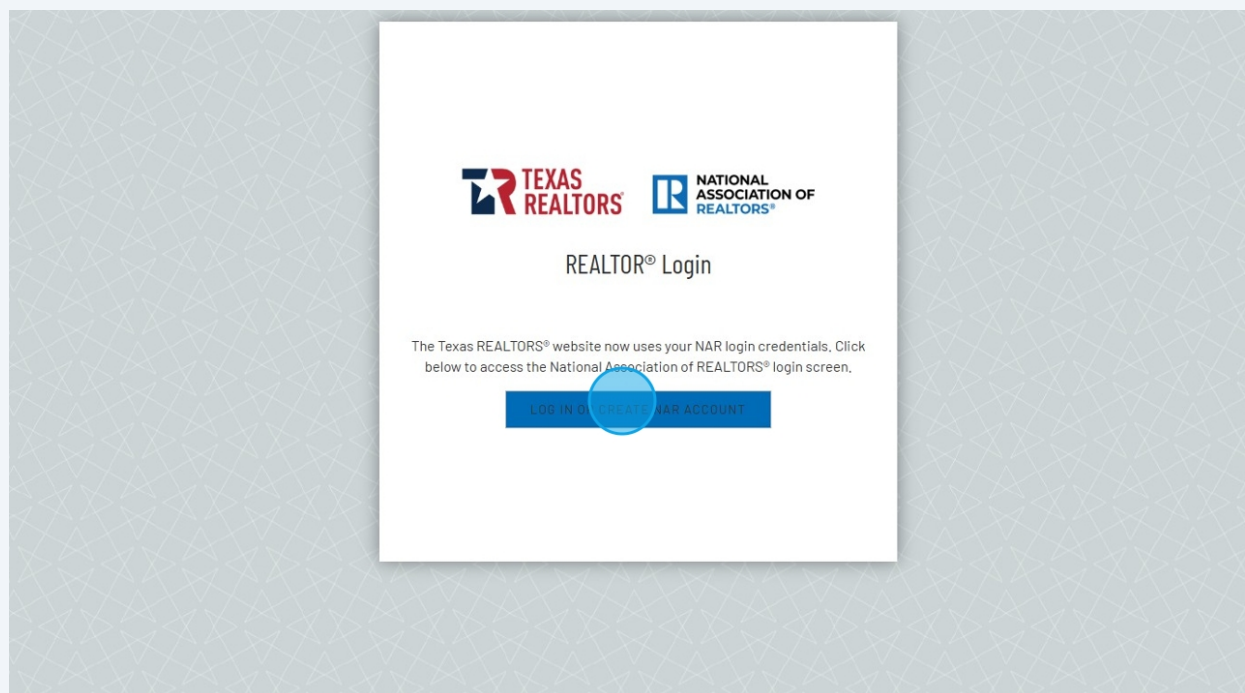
TEXAS REALTORS®

NATIONAL ASSOCIATION OF REALTORS®

REALTOR® Login

The Texas REALTORS® website now uses your NAR login credentials. Click below to access the National Association of REALTORS® login screen.

LOG IN OR CREATE NAR ACCOUNT